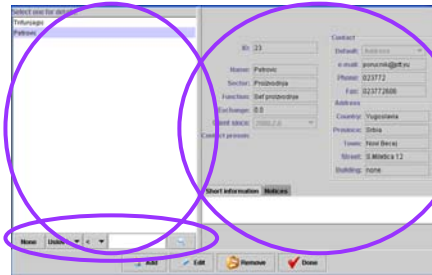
Select one for details
Trifunjagic
Petrovic

ID: 23
Name: Petrovic
Sector: Proizvodnja
Function: Sef proizvodnje
Exchange: 0.0
Client since: 2000.2.6
Contact person:

Contact
Default: Address
e-mail: ponucnik@ptt.yu
Phone: 023772
Fax: 023772608
Address
Country: Yugoslavia
Province: Srbia
Town: Novi Becej
Street: S.Miletica 12
Building: none

Short information
Notices

None
Union
<

Add
Edit
Remove
Done